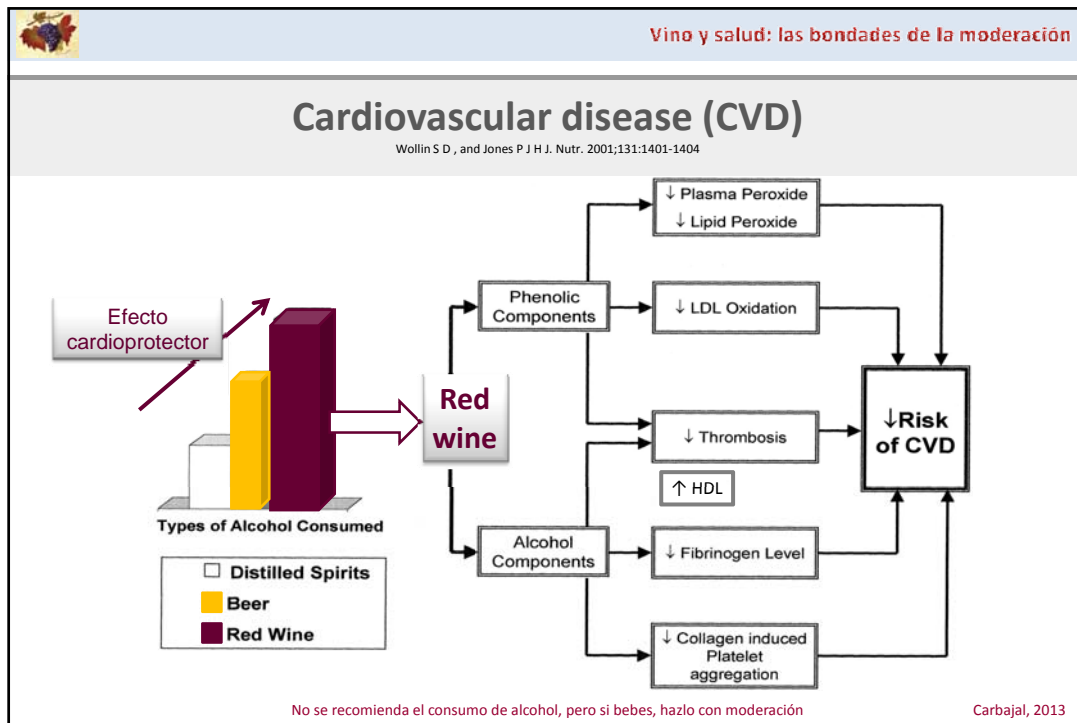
Vino y salud: las bondades de la moderación

Cardiovascular disease (CVD)

Wollin S D , and Jones P J H J. Nutr. 2001;131:1401-1404

Efecto cardioprotector

Types of Alcohol Consumed

Distilled Spirits
Beer
Red Wine

Red wine

Phenolic Components

Alcohol Components

↓ Plasma Peroxide
↓ Lipid Peroxide

↓ LDL Oxidation

↓ Thrombosis

↑ HDL

↓ Fibrinogen Level

↓ Collagen induced Platelet aggregation

↓Risk of CVD

No se recomienda el consumo de alcohol, pero si bebes, hazlo con moderación

Carbajal, 2013